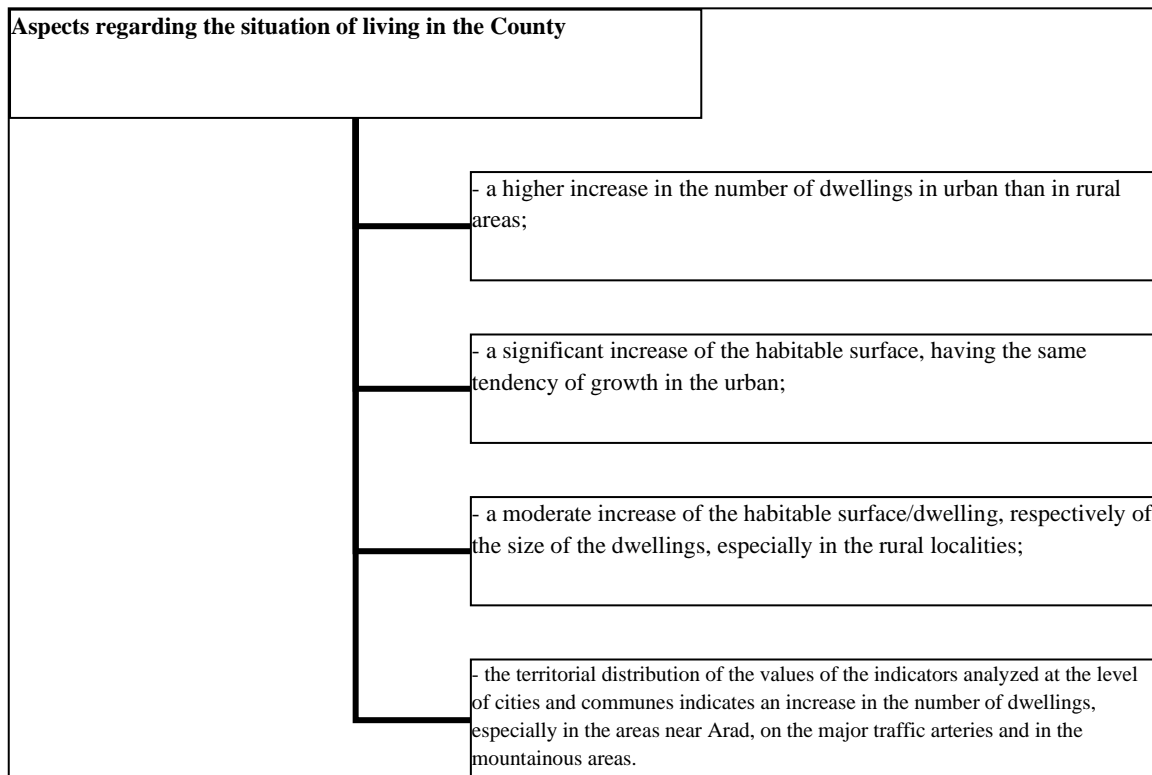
**Aspects regarding the situation of living in the County**

- a higher increase in the number of dwellings in urban than in rural areas;

- a significant increase of the habitable surface, having the same tendency of growth in the urban;

- a moderate increase of the habitable surface/dwelling, respectively of the size of the dwellings, especially in the rural localities;

- the territorial distribution of the values of the indicators analyzed at the level of cities and communes indicates an increase in the number of dwellings, especially in the areas near Arad, on the major traffic arteries and in the mountainous areas.